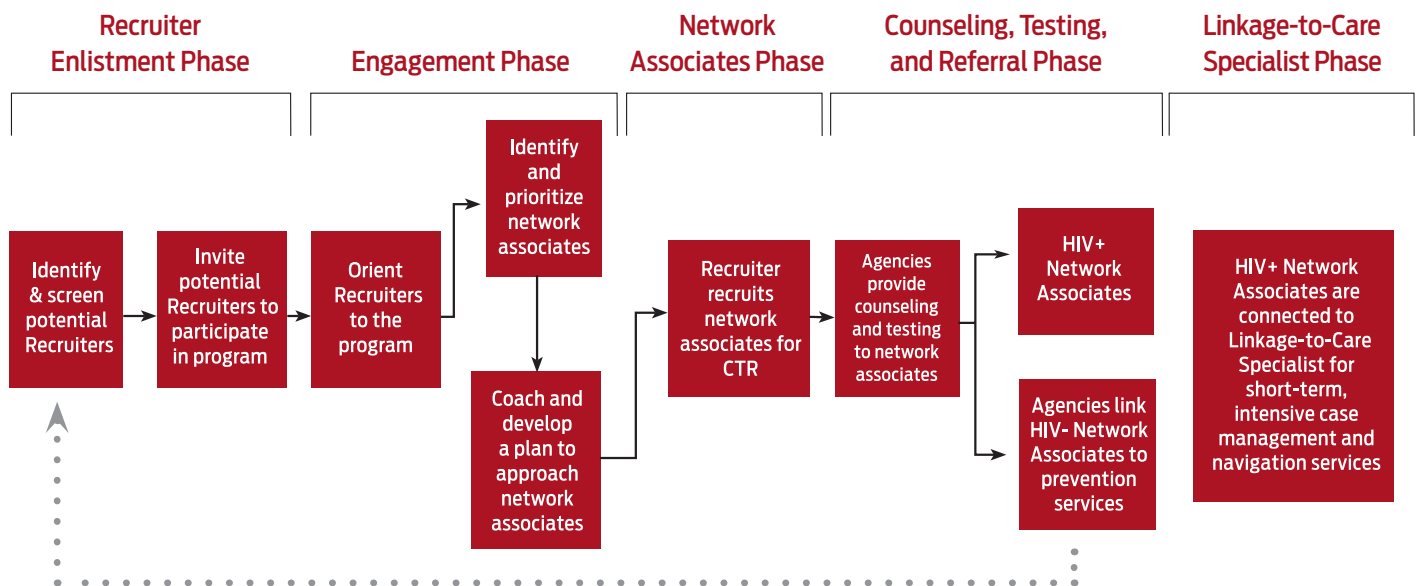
Recruiter Enlistment Phase

Engagement Phase

Network Associates Phase

Counseling, Testing, and Referral Phase

Linkage-to-Care Specialist Phase

Identify & screen potential Recruiters

Invite potential Recruiters to participate in program

Orient Recruiters to the program

Identify and prioritize network associates

Coach and develop a plan to approach network associates

Recruiter recruits network associates for CTR

Agencies provide counseling and testing to network associates

HIV+ Network Associates

Agencies link HIV- Network Associates to prevention services

HIV+ Network Associates are connected to Linkage-to-Care Specialist for short-term, intensive case management and navigation services